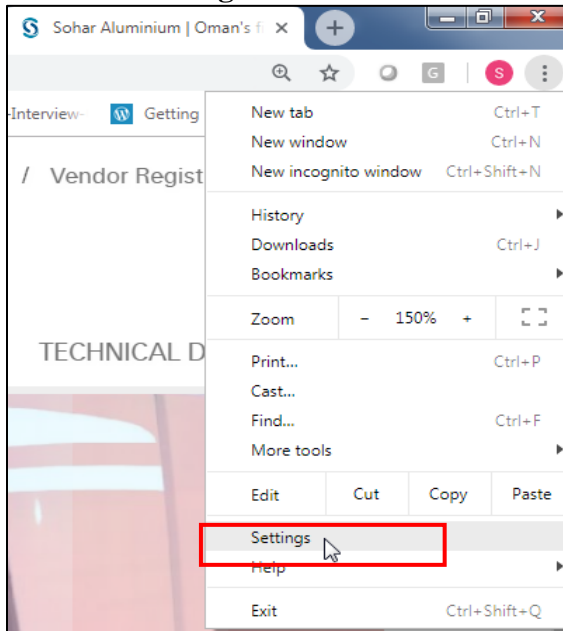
Sohar Aluminium | Oman's fi

S

G

-Interview-

Getting

/ Vendor Regist

TECHNICAL D

New tab Ctrl+T
New window Ctrl+N
New incognito window Ctrl+Shift+N

History
Downloads Ctrl+J
Bookmarks

Zoom – 150% +

Print... Ctrl+P
Cast...
Find... Ctrl+F
More tools

Edit Cut Copy Paste

Settings
Help

Exit Ctrl+Shift+Q